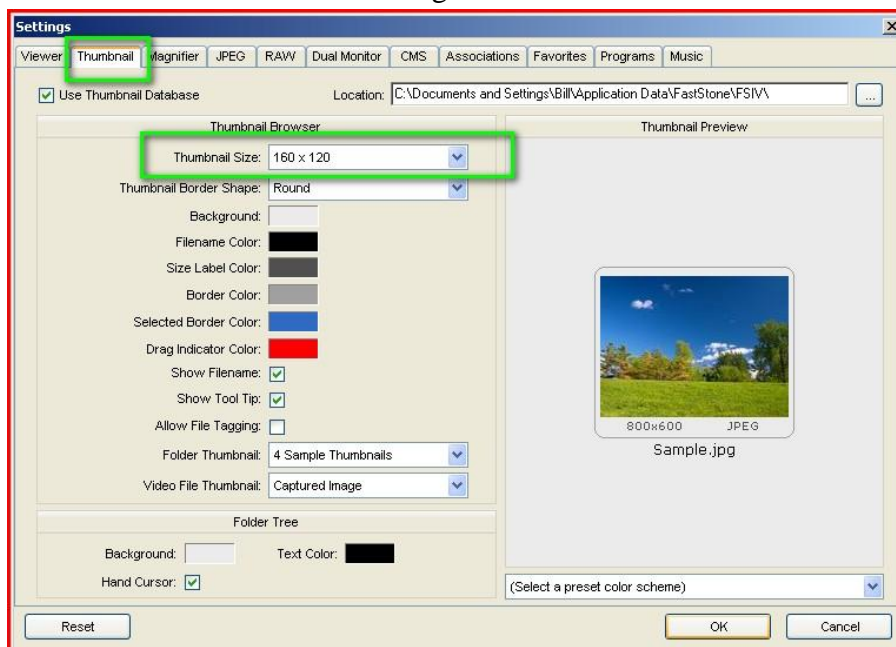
Settings

Viewer | Thumbnail | Magnifier | JPEG | RAW | Dual Monitor | CMS | Associations | Favorites | Programs | Music

Use Thumbnail Database

Location: C:\Documents and Settings\Bill\Application Data\FastStone\FSIV\

...

Thumbnail Browser

Thumbnail Size: 160 x 120

Thumbnail Border Shape: Round

Background:

Filename Color:

Size Label Color:

Border Color:

Selected Border Color:

Drag Indicator Color:

Show Filename:

Show Tool Tip:

Allow File Tagging:

Folder Thumbnail: 4 Sample Thumbnails

Video File Thumbnail: Captured Image

Thumbnail Preview

800x600 JPEG

Sample.jpg

Folder Tree

Background:

Text Color:

Hand Cursor:

(Select a preset color scheme)

Reset

OK

Cancel